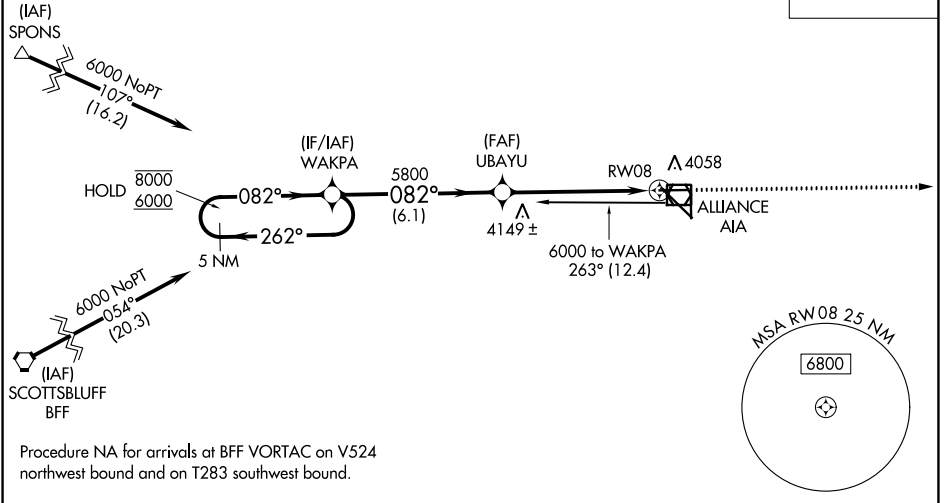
(IAF)
SPONS

6000 NoPT
107°
(16.2)

(IF/IAF)
WAKPA

(FAF)
UBAYU

HOLD $\overline{8000}$ $\underline{6000}$

082°

262°

5 NM

5800
082°
(6.1)

4149 ±

RW08

4058

ALLIANCE
AIA

6000 to WAKPA
263° (12.4)

6000 NoPT
054°
(20.3)

(IAF)
SCOTTSBLUFF
BFF

MSA RW08 25 NM

6800

Procedure NA for arrivals at BFF VORTAC on V524 northwest bound and on T283 southwest bound.